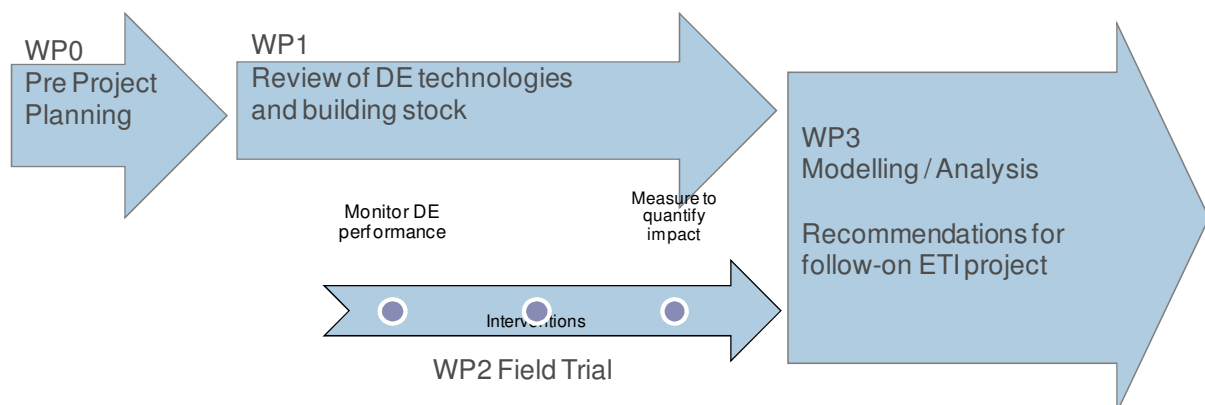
WP0
Pre Project Planning

WP1
Review of DE technologies and building stock

WP3
Modelling / Analysis

Recommendations for follow-on ETI project

Monitor DE performance

Measure to quantify impact

Interventions

WP2 Field Trial